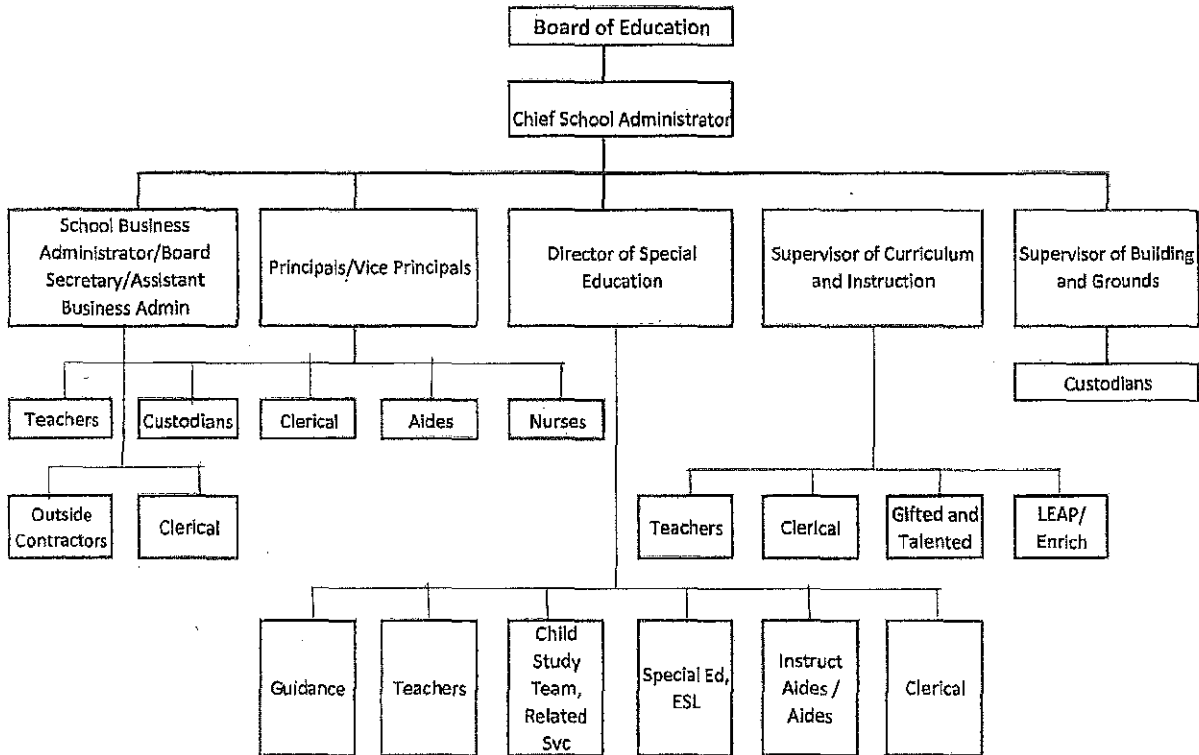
Board of Education

Chief School Administrator

School Business Administrator/Board Secretary/Assistant Business Admin

Principals/Vice Principals

Director of Special Education

Supervisor of Curriculum and Instruction

Supervisor of Building and Grounds

Custodians

Teachers

Custodians

Clerical

Aides

Nurses

Outside Contractors

Clerical

Teachers

Clerical

Gifted and Talented

LEAP/ Enrich

Guidance

Teachers

Child Study Team, Related Svc

Special Ed, ESL

Instruct Aides / Aides

Clerical